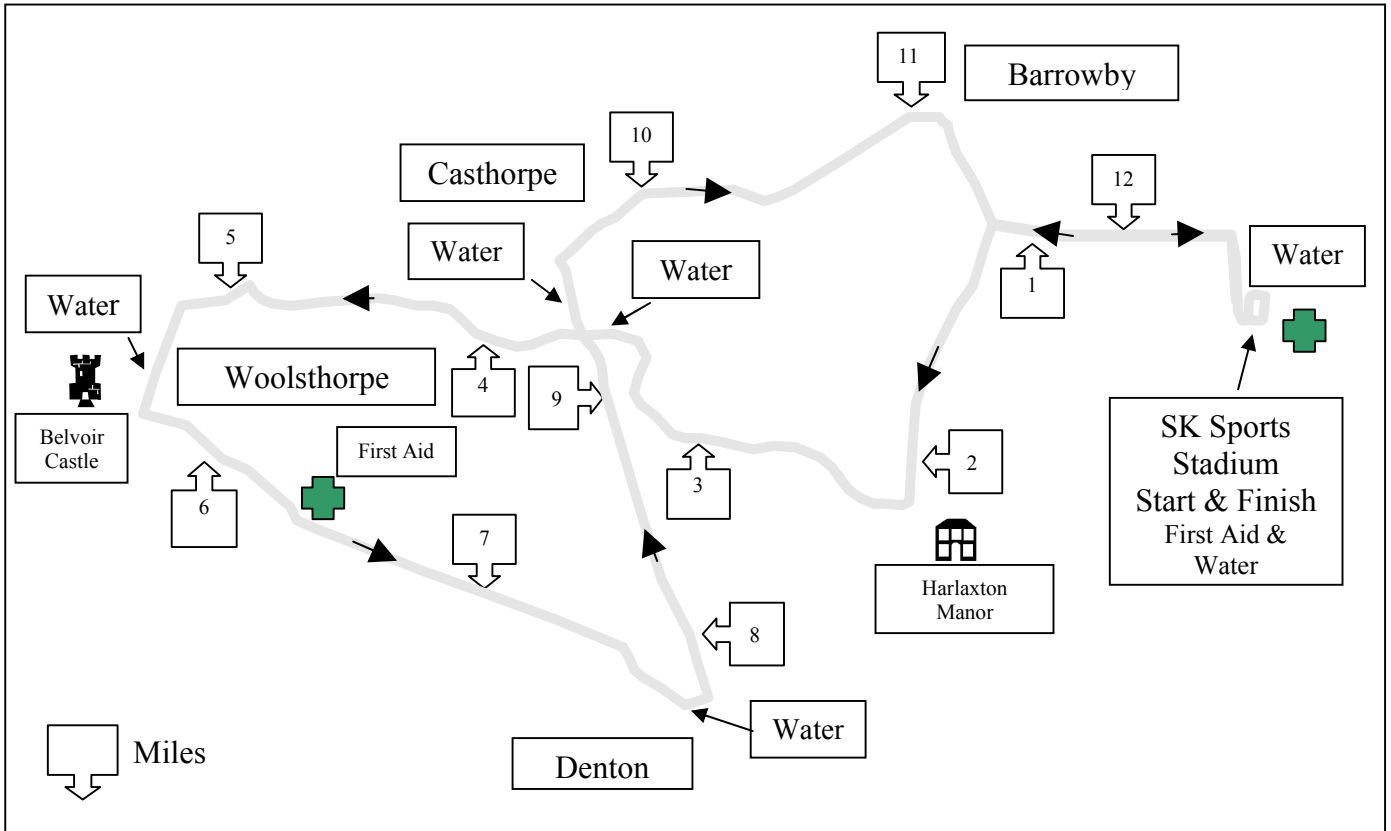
11

Barrowby

10

Casthorpe

12

5

Water

Water

1

Water

Water

Woolsthorpe

4

9

Belvoir Castle

First Aid

2

3

6

SK Sports Stadium Start & Finish First Aid & Water

7

Harlaxton Manor

8

Water

Miles

Denton